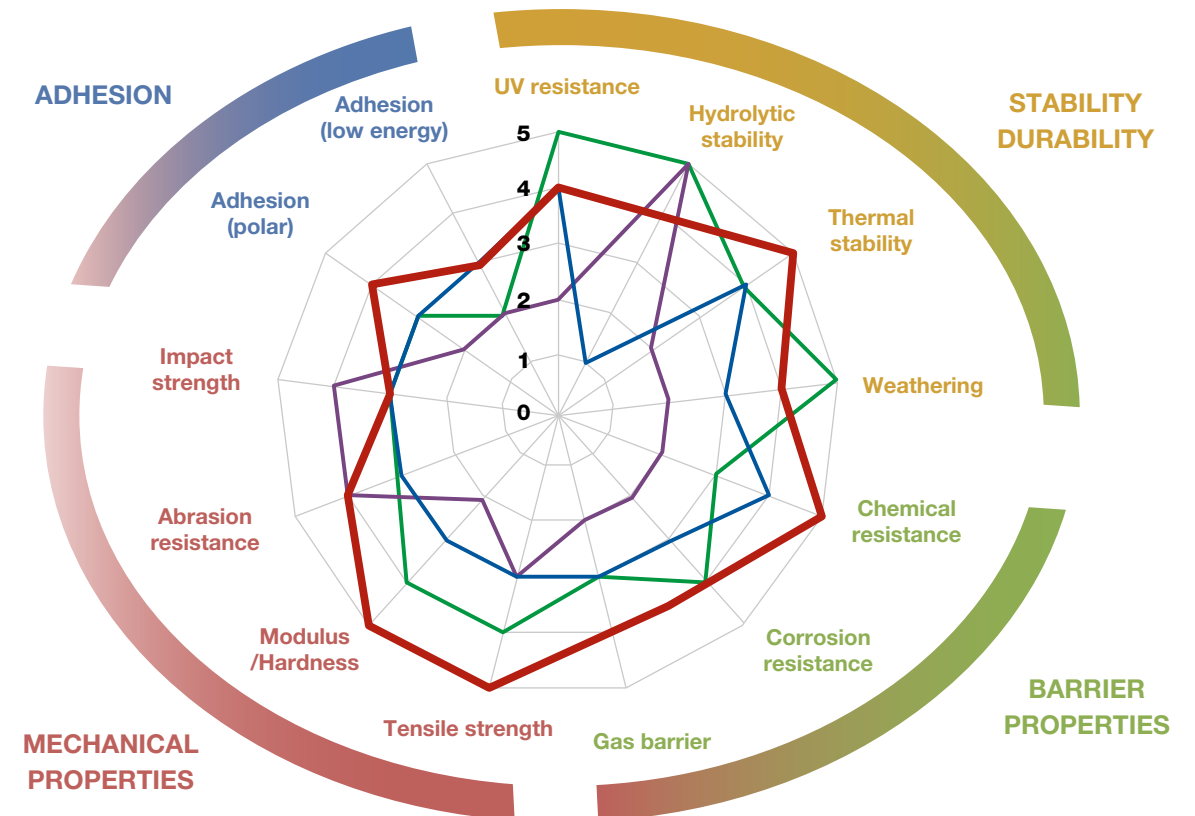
ADHESION

STABILITY DURABILITY

UV resistance

Adhesion (low energy)

Hydrolytic stability

Adhesion (polar)

Thermal stability

5

4

3

2

1

0

Impact strength

Weathering

Abrasion resistance

Chemical resistance

Modulus /Hardness

Corrosion resistance

Tensile strength

Gas barrier

BARRIER PROPERTIES

MECHANICAL PROPERTIES